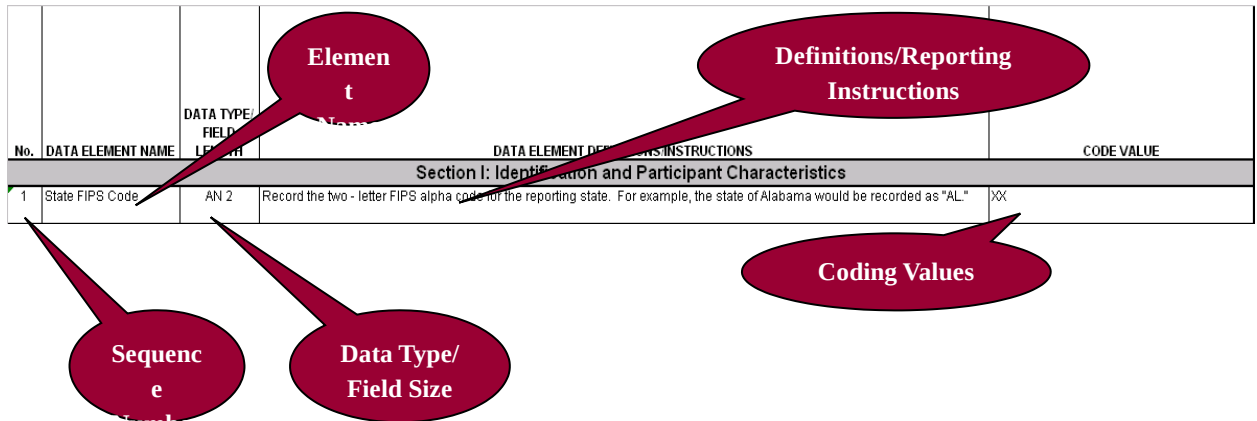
| No. | DATA ELEMENT NAME | DATA TYPE/ FIELD LENGTH | DATA ELEMENT DEFINITIONS/INSTRUCTIONS | CODE VALUE |
|---|---|---|---|---|
| Section I: Identification and Participant Characteristics | | | | |
| 1 | State FIPS Code | AN 2 | Record the two - letter FIPS alpha code for the reporting state. For example, the state of Alabama would be recorded as "AL." | XX |

Elemen t Name

Definitions/Reporting Instructions

Coding Values

Sequenc e Numb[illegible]

Data Type/ Field Size